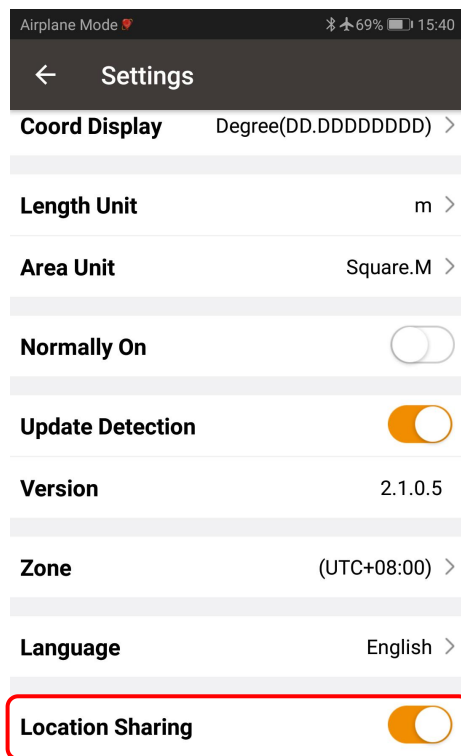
Airplane Mode 69% 15:40

Settings

Coord Display Degree(DD.DDDDDDDD)

Length Unit m

Area Unit Square.M

Normally On

Update Detection

Version 2.1.0.5

Zone (UTC+08:00)

Language English

Location Sharing